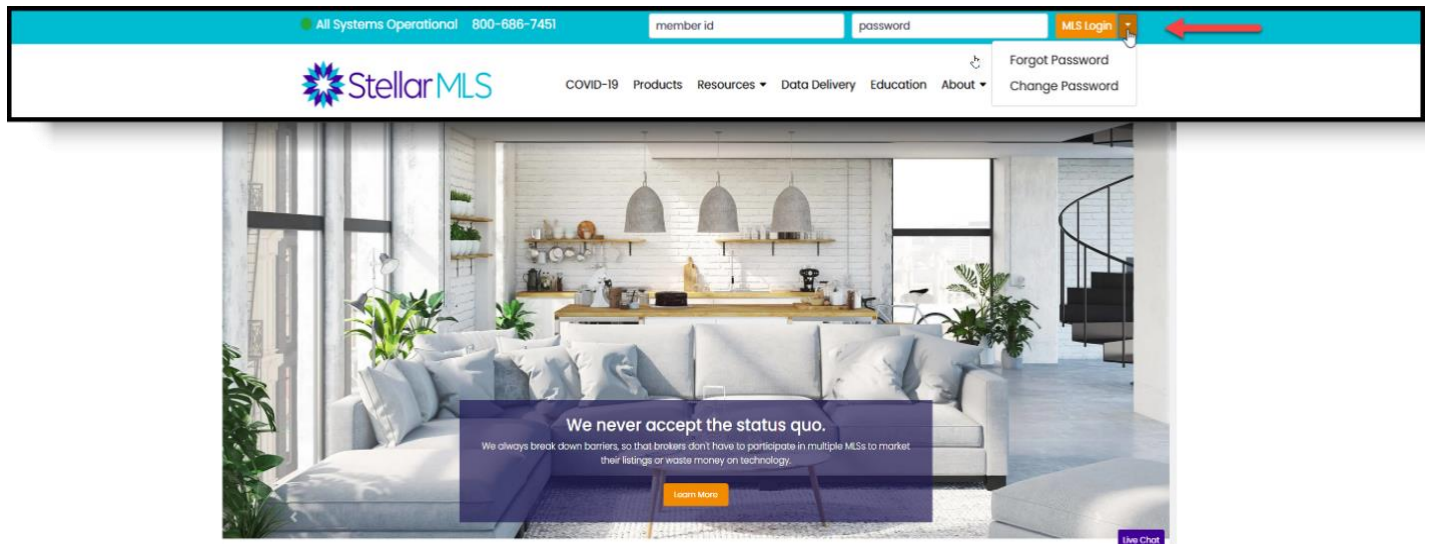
All Systems Operational 800-686-7451 member id password MLS Login

Forgot Password
Change Password

StellarMLS

COVID-19 Products Resources Data Delivery Education About

We never accept the status quo.

We always break down barriers, so that brokers don't have to participate in multiple MLSs to market their listings or waste money on technology.

Learn More

Live Chat